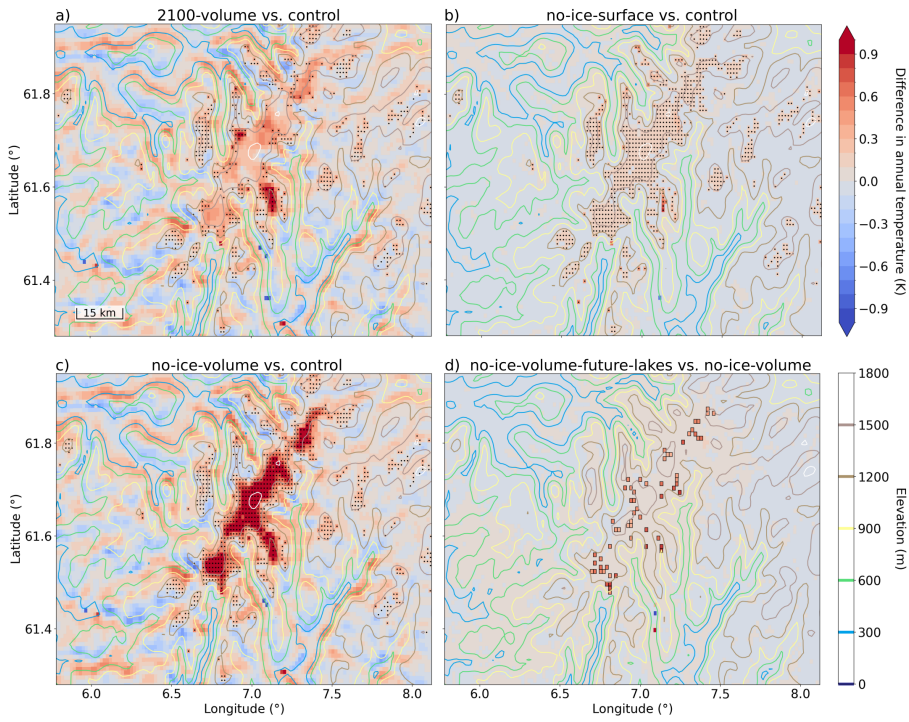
a) 2100-volume vs. control

b) no-ice-surface vs. control

c) no-ice-volume vs. control

d) no-ice-volume-future-lakes vs. no-ice-volume

Latitude (°)

61.8
61.6
61.4

15 km

Longitude (°)

6.0 6.5 7.0 7.5 8.0

Difference in annual temperature (K)

0.9
0.6
0.3
0.0
−0.3
−0.6
−0.9

Elevation (m)

1800
1500
1200
900
600
300
0